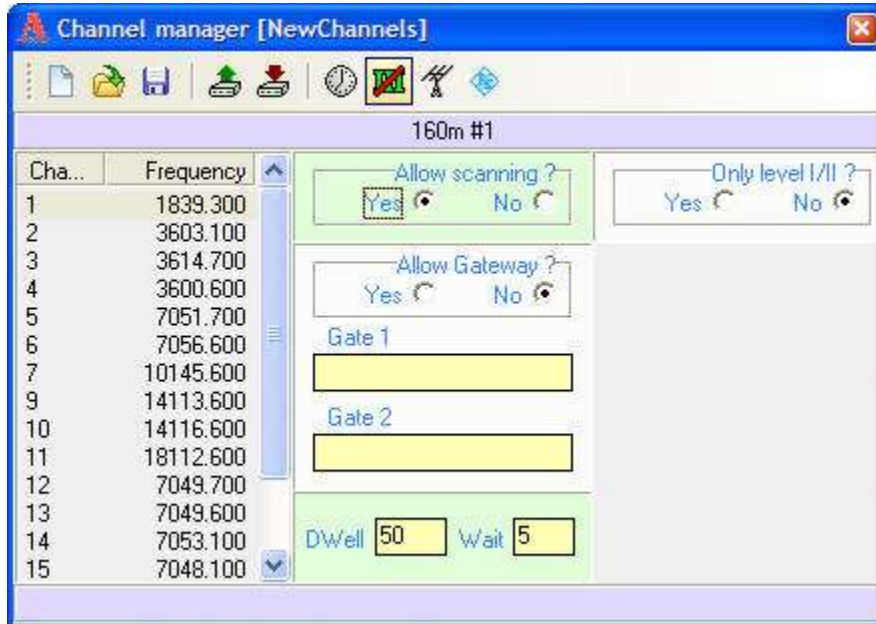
Channel manager [NewChannels]

160m #1

| Cha... | Frequency |
|---|---|
| 1 | 1839.300 |
| 2 | 3603.100 |
| 3 | 3614.700 |
| 4 | 3600.600 |
| 5 | 7051.700 |
| 6 | 7056.600 |
| 7 | 10145.600 |
| 9 | 14113.600 |
| 10 | 14116.600 |
| 11 | 18112.600 |
| 12 | 7049.700 |
| 13 | 7049.600 |
| 14 | 7053.100 |
| 15 | 7048.100 |

Allow scanning ?
Yes No

Only level I/II ?
Yes No

Allow Gateway ?
Yes No

Gate 1

Gate 2

DWell 50 Wait 5